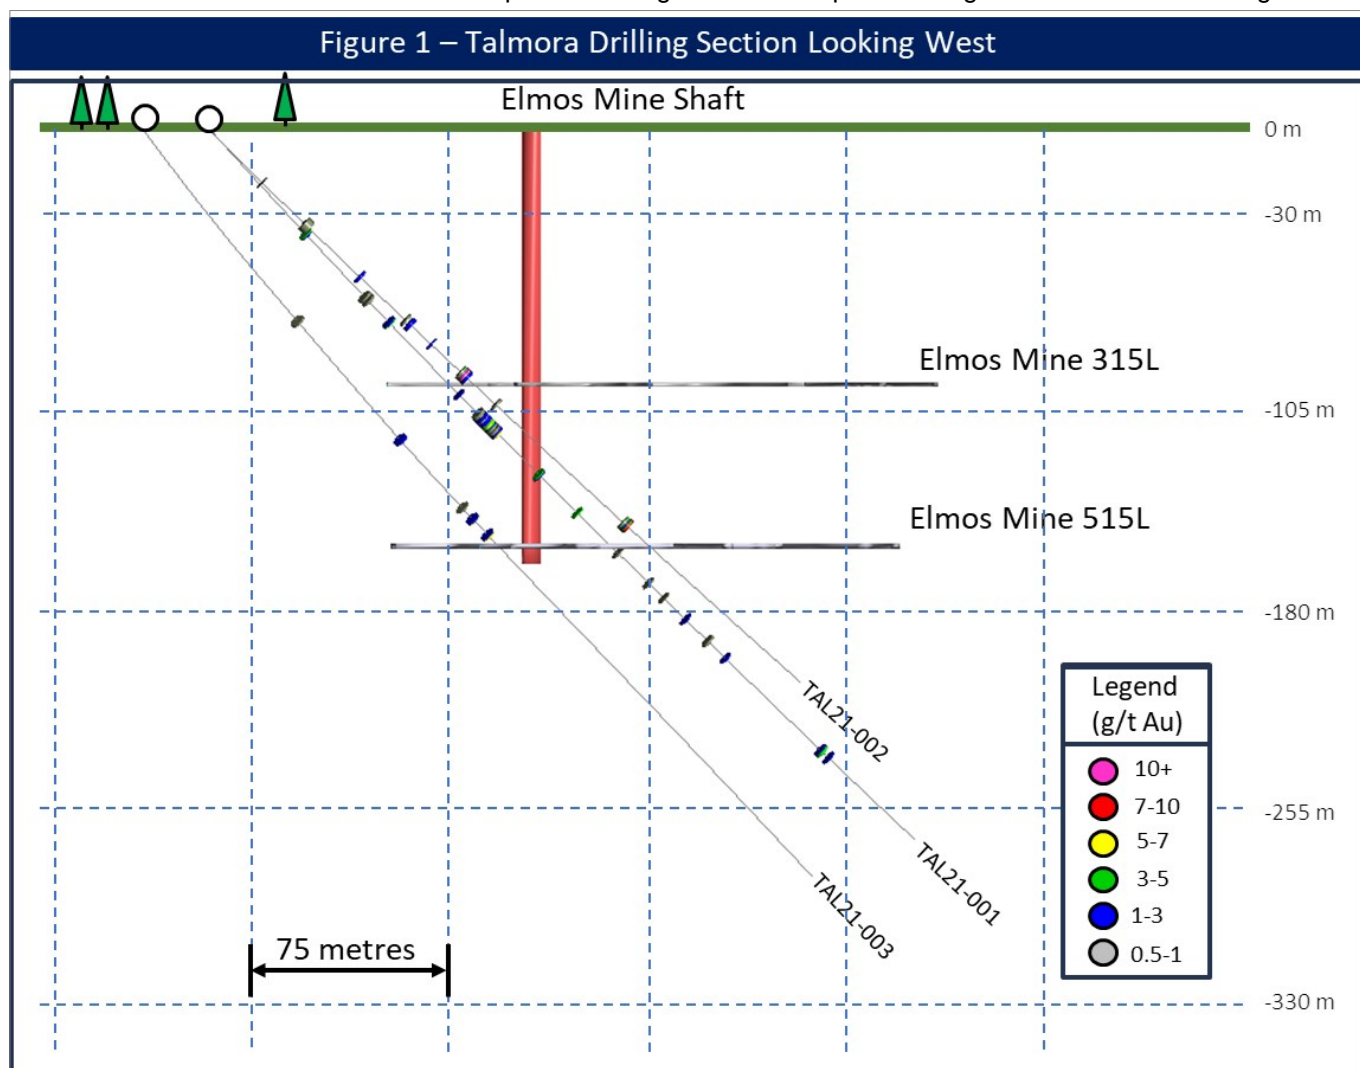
Figure 1 – Talmora Drilling Section Looking West

Elmos Mine Shaft

0 m

-30 m

Elmos Mine 315L

-105 m

Elmos Mine 515L

-180 m

TAL21-002

-255 m

TAL21-001

TAL21-003

75 metres

-330 m

Legend (g/t Au)

10+

7-10

5-7

3-5

1-3

0.5-1